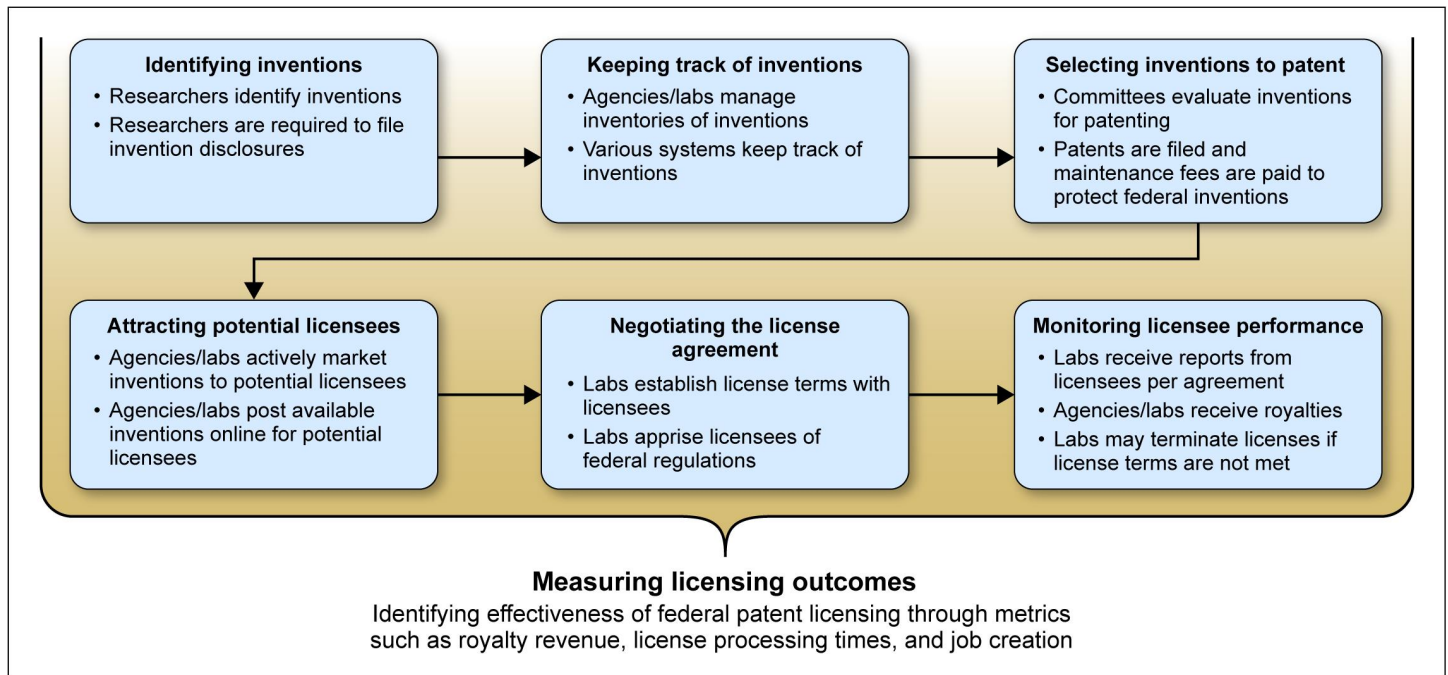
Identifying inventions
• Researchers identify inventions
• Researchers are required to file invention disclosures

Keeping track of inventions
• Agencies/labs manage inventories of inventions
• Various systems keep track of inventions

Selecting inventions to patent
• Committees evaluate inventions for patenting
• Patents are filed and maintenance fees are paid to protect federal inventions

Attracting potential licensees
• Agencies/labs actively market inventions to potential licensees
• Agencies/labs post available inventions online for potential licensees

Negotiating the license agreement
• Labs establish license terms with licensees
• Labs apprise licensees of federal regulations

Monitoring licensee performance
• Labs receive reports from licensees per agreement
• Agencies/labs receive royalties
• Labs may terminate licenses if license terms are not met

Measuring licensing outcomes
Identifying effectiveness of federal patent licensing through metrics such as royalty revenue, license processing times, and job creation